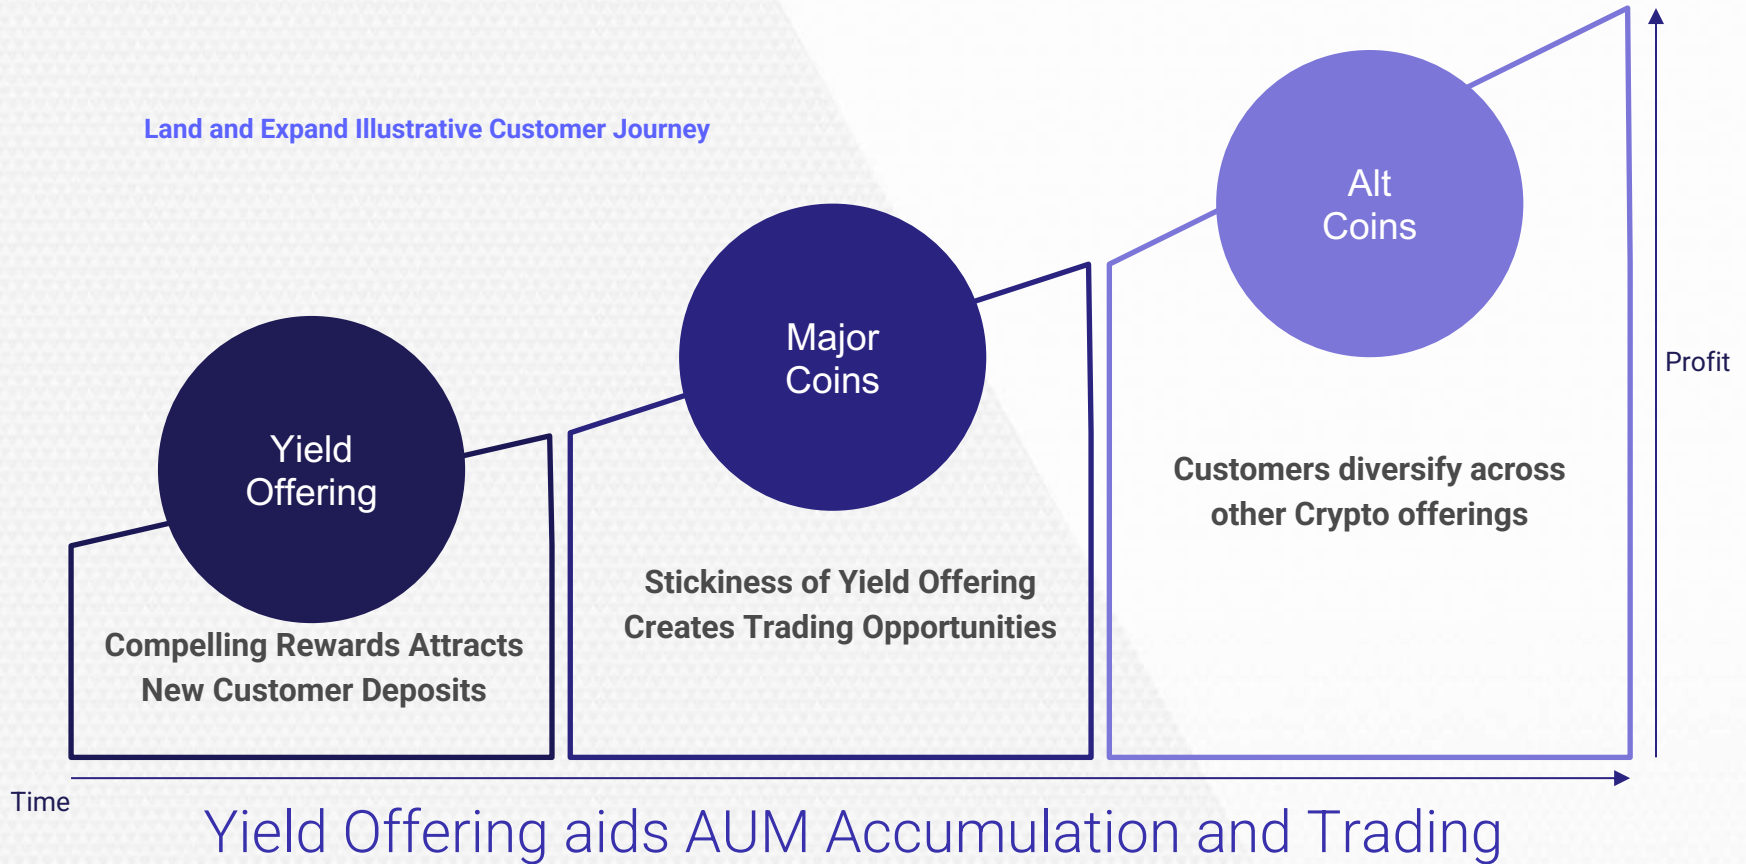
Land and Expand Illustrative Customer Journey

Alt Coins

Major Coins

Yield Offering

Profit

Customers diversify across other Crypto offerings

Stickiness of Yield Offering Creates Trading Opportunities

Compelling Rewards Attracts New Customer Deposits

Time

Yield Offering aids AUM Accumulation and Trading